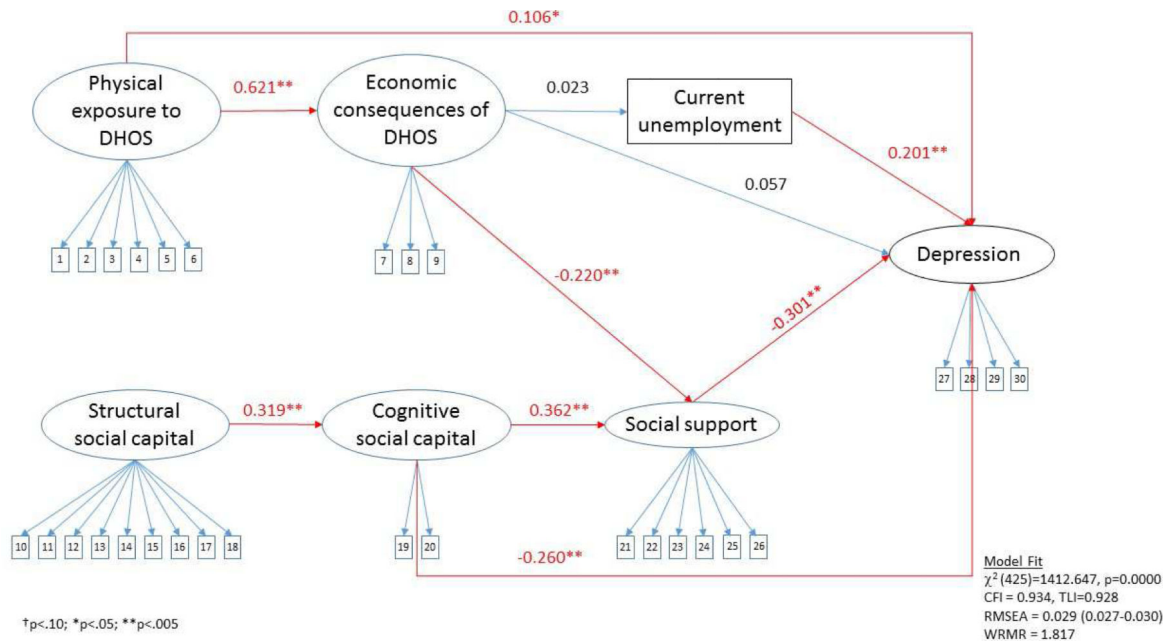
0.106*

Physical exposure to DHOS

0.621**

Economic consequences of DHOS

0.023

Current unemployment

0.201**

0.057

1 2 3 4 5 6

7 8 9

-0.220**

Depression

-0.301**

27 28 29 30

Structural social capital

0.319**

Cognitive social capital

0.362**

Social support

10 11 12 13 14 15 16 17 18

19 20

21 22 23 24 25 26

-0.260**

Model Fit
$\chi^2$ (425)=1412.647, p=0.0000
CFI = 0.934, TLI=0.928
RMSEA = 0.029 (0.027-0.030)
WRMR = 1.817

†p<.10; *p<.05; **p<.005